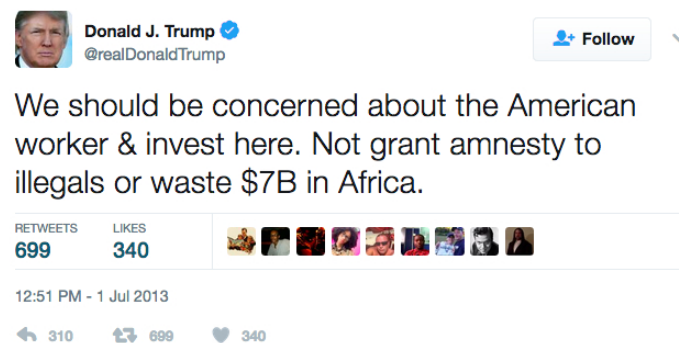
Donald J. Trump
@realDonaldTrump

Follow

We should be concerned about the American worker & invest here. Not grant amnesty to illegals or waste $7B in Africa.

RETWEETS
699

LIKES
340

12:51 PM - 1 Jul 2013

310 699 340